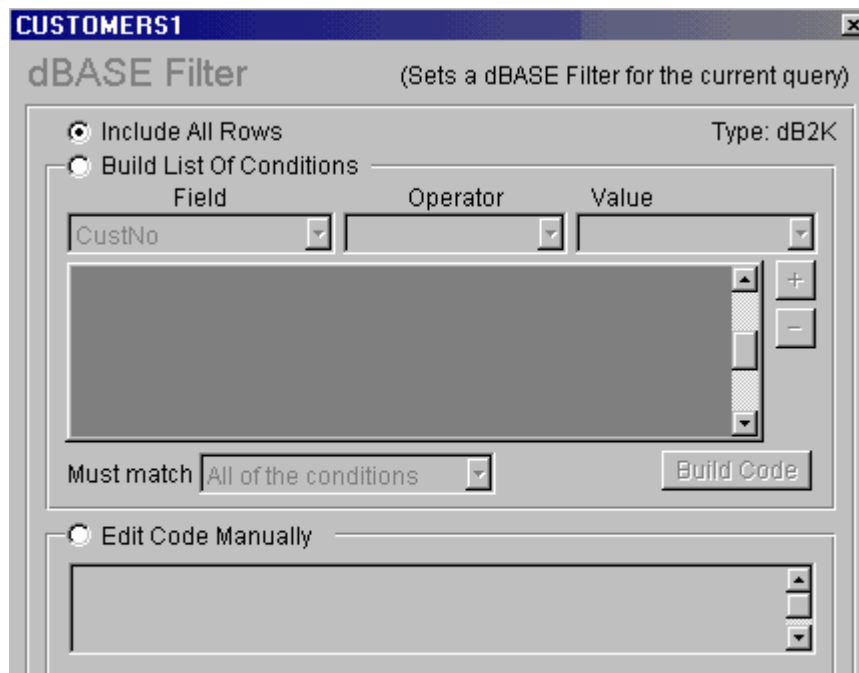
CUSTOMERS1

dBASE Filter

(Sets a dBASE Filter for the current query)

Include All Rows

Type: dB2K

Build List Of Conditions

Field

Operator

Value

CustNo

+

−

Must match All of the conditions

Build Code

Edit Code Manually